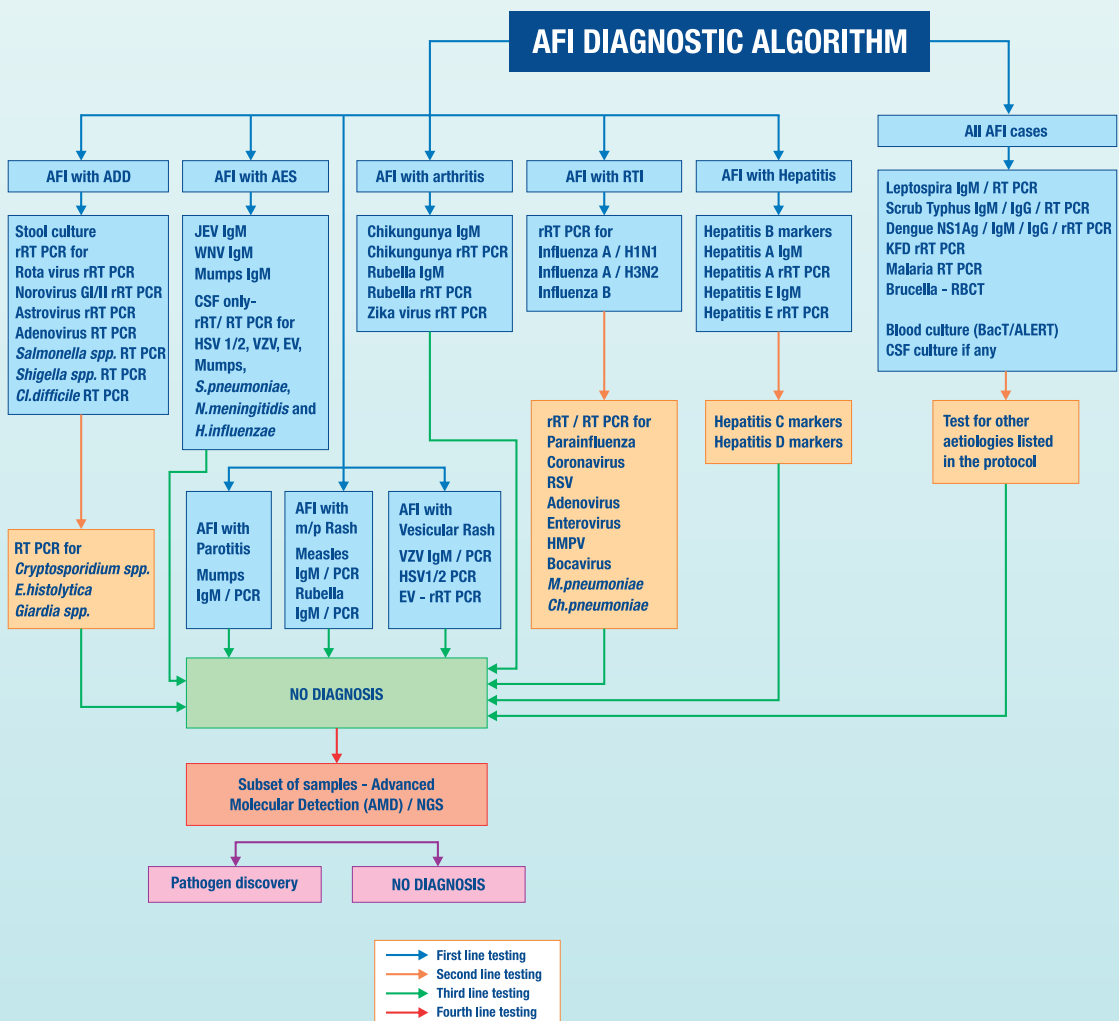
AFI DIAGNOSTIC ALGORITHM

AFI with ADD

Stool culture
rRT PCR for
Rota virus rRT PCR
Norovirus GI/II rRT PCR
Astrovirus rRT PCR
Adenovirus RT PCR
Salmonella spp. RT PCR
Shigella spp. RT PCR
Cl.difficile RT PCR

RT PCR for
Cryptosporidium spp.
E.histolytica
Giardia spp.

AFI with AES

JEV IgM
WNV IgM
Mumps IgM
CSF only-
rRT/ RT PCR for
HSV 1/2, VZV, EV, Mumps,
S.pneumoniae,
N.meningitidis and
H.influenzae

AFI with Parotitis
Mumps IgM / PCR

AFI with m/p Rash
Measles IgM / PCR
Rubella IgM / PCR

AFI with Vesicular Rash
VZV IgM / PCR
HSV1/2 PCR
EV - rRT PCR

AFI with arthritis

Chikungunya IgM
Chikungunya rRT PCR
Rubella IgM
Rubella rRT PCR
Zika virus rRT PCR

AFI with RTI

rRT PCR for
Influenza A / H1N1
Influenza A / H3N2
Influenza B

rRT / RT PCR for
Parainfluenza
Coronavirus
RSV
Adenovirus
Enterovirus
HMPV
Bocavirus
M.pneumoniae
Ch.pneumoniae

AFI with Hepatitis

Hepatitis B markers
Hepatitis A IgM
Hepatitis A rRT PCR
Hepatitis E IgM
Hepatitis E rRT PCR

Hepatitis C markers
Hepatitis D markers

All AFI cases

Leptospira IgM / RT PCR
Scrub Typhus IgM / IgG / RT PCR
Dengue NS1Ag / IgM / IgG / rRT PCR
KFD rRT PCR
Malaria RT PCR
Brucella - RBCT

Blood culture (BacT/ALERT)
CSF culture if any

Test for other aetiologies listed in the protocol

NO DIAGNOSIS

Subset of samples - Advanced Molecular Detection (AMD) / NGS

Pathogen discovery

NO DIAGNOSIS

First line testing
Second line testing
Third line testing
Fourth line testing